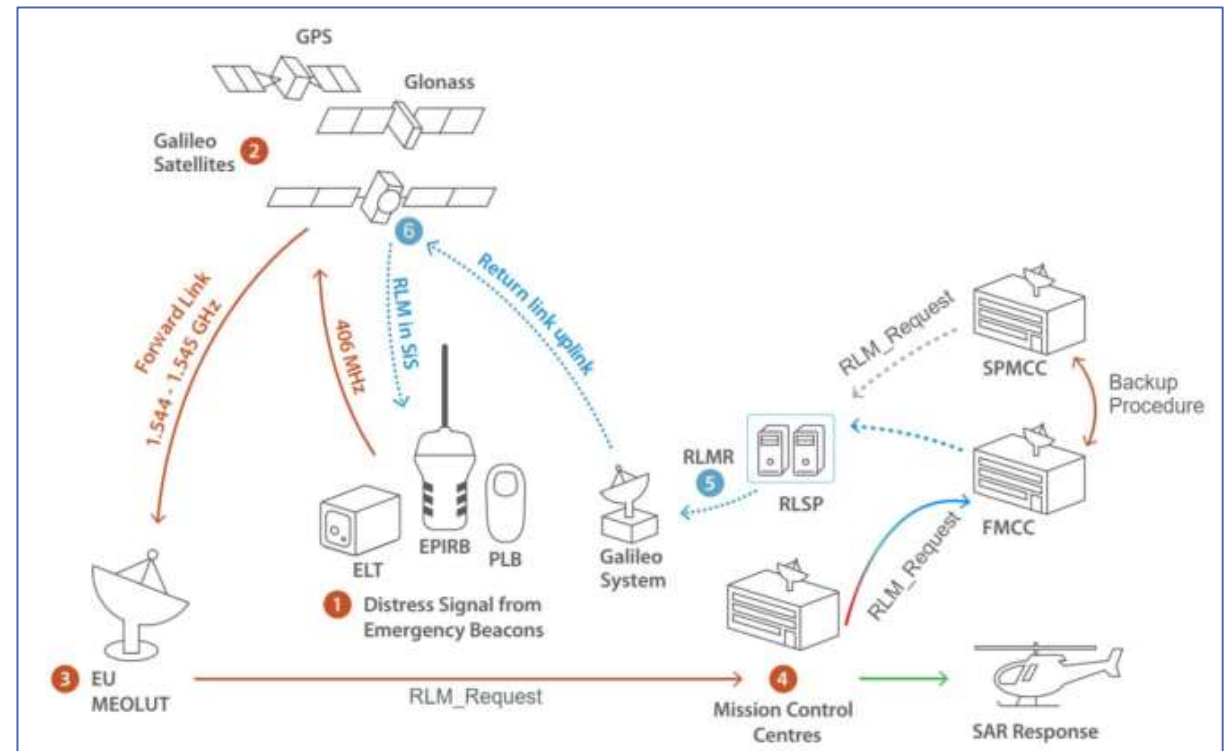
GPS

Glonass

Galileo Satellites 2

6

Forward Link 1.544 - 1.545 GHz

406 MHz

RLM in SIS

Return link uplink

RLM_Request

SPMCC

Backup Procedure

RLMR 5

RLSP

FMCC

RLM_Request

ELT

EPIRB

PLB

Galileo System

1 Distress Signal from Emergency Beacons

3 EU MEOLUT

RLM_Request

4 Mission Control Centres

SAR Response